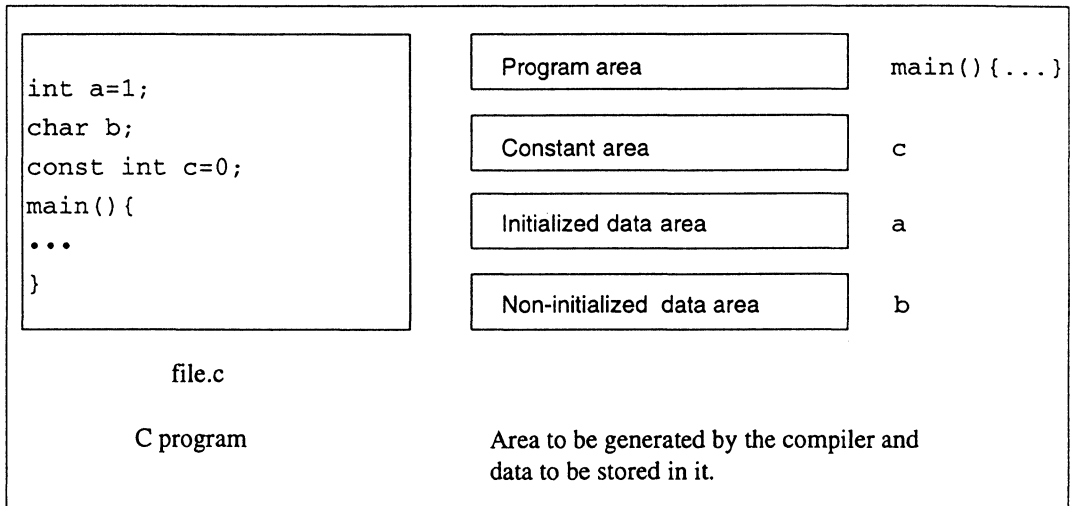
int a=1;
char b;
const int c=0;
main(){
...
}

file.c

C program

Program area main(){...}

Constant area c

Initialized data area a

Non-initialized data area b

Area to be generated by the compiler and data to be stored in it.